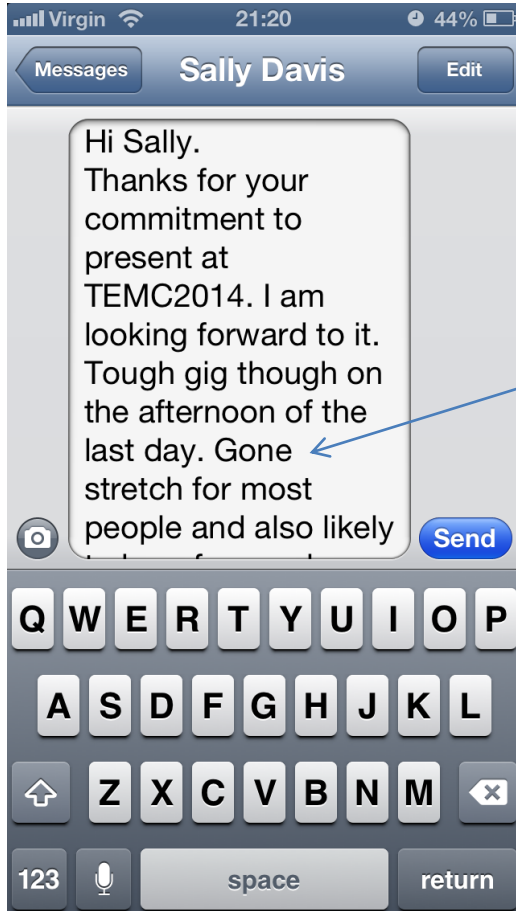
Virgin 21:20 44%

Messages Sally Davis Edit

Hi Sally.
Thanks for your commitment to present at TEMC2014. I am looking forward to it. Tough gig though on the afternoon of the last day. Gone stretch for most people and also likely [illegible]

Send

Q W E R T Y U I O P
A S D F G H J K L
Z X C V B N M
123 space return